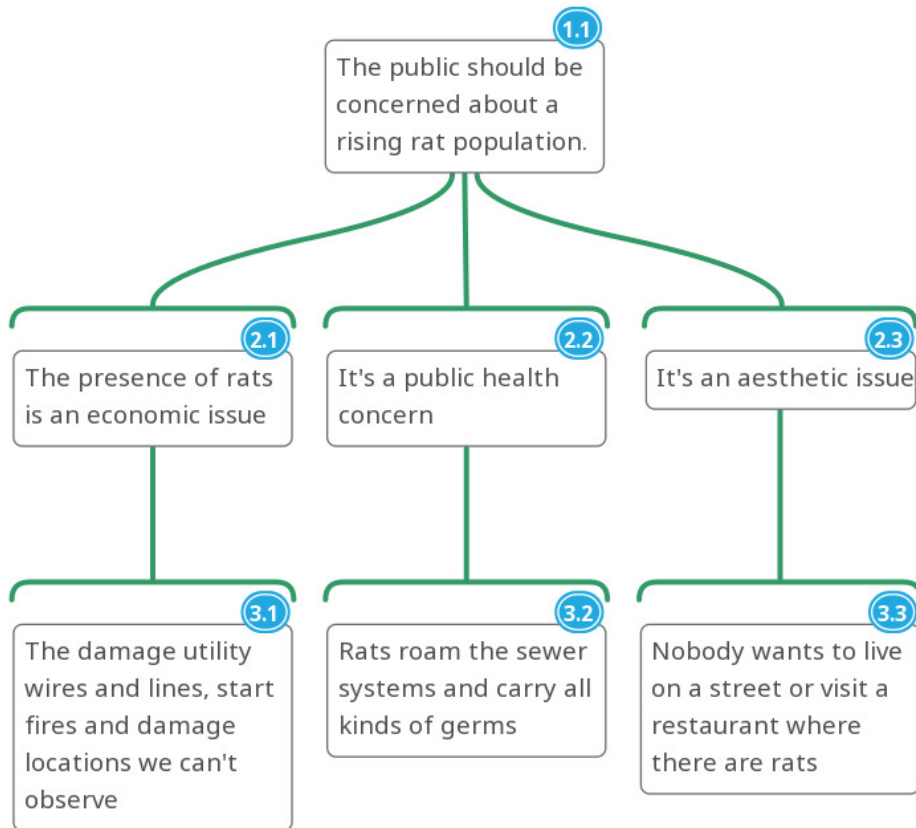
1.1
The public should be concerned about a rising rat population.

2.1
The presence of rats is an economic issue

2.2
It's a public health concern

2.3
It's an aesthetic issue

3.1
The damage utility wires and lines, start fires and damage locations we can't observe

3.2
Rats roam the sewer systems and carry all kinds of germs

3.3
Nobody wants to live on a street or visit a restaurant where there are rats